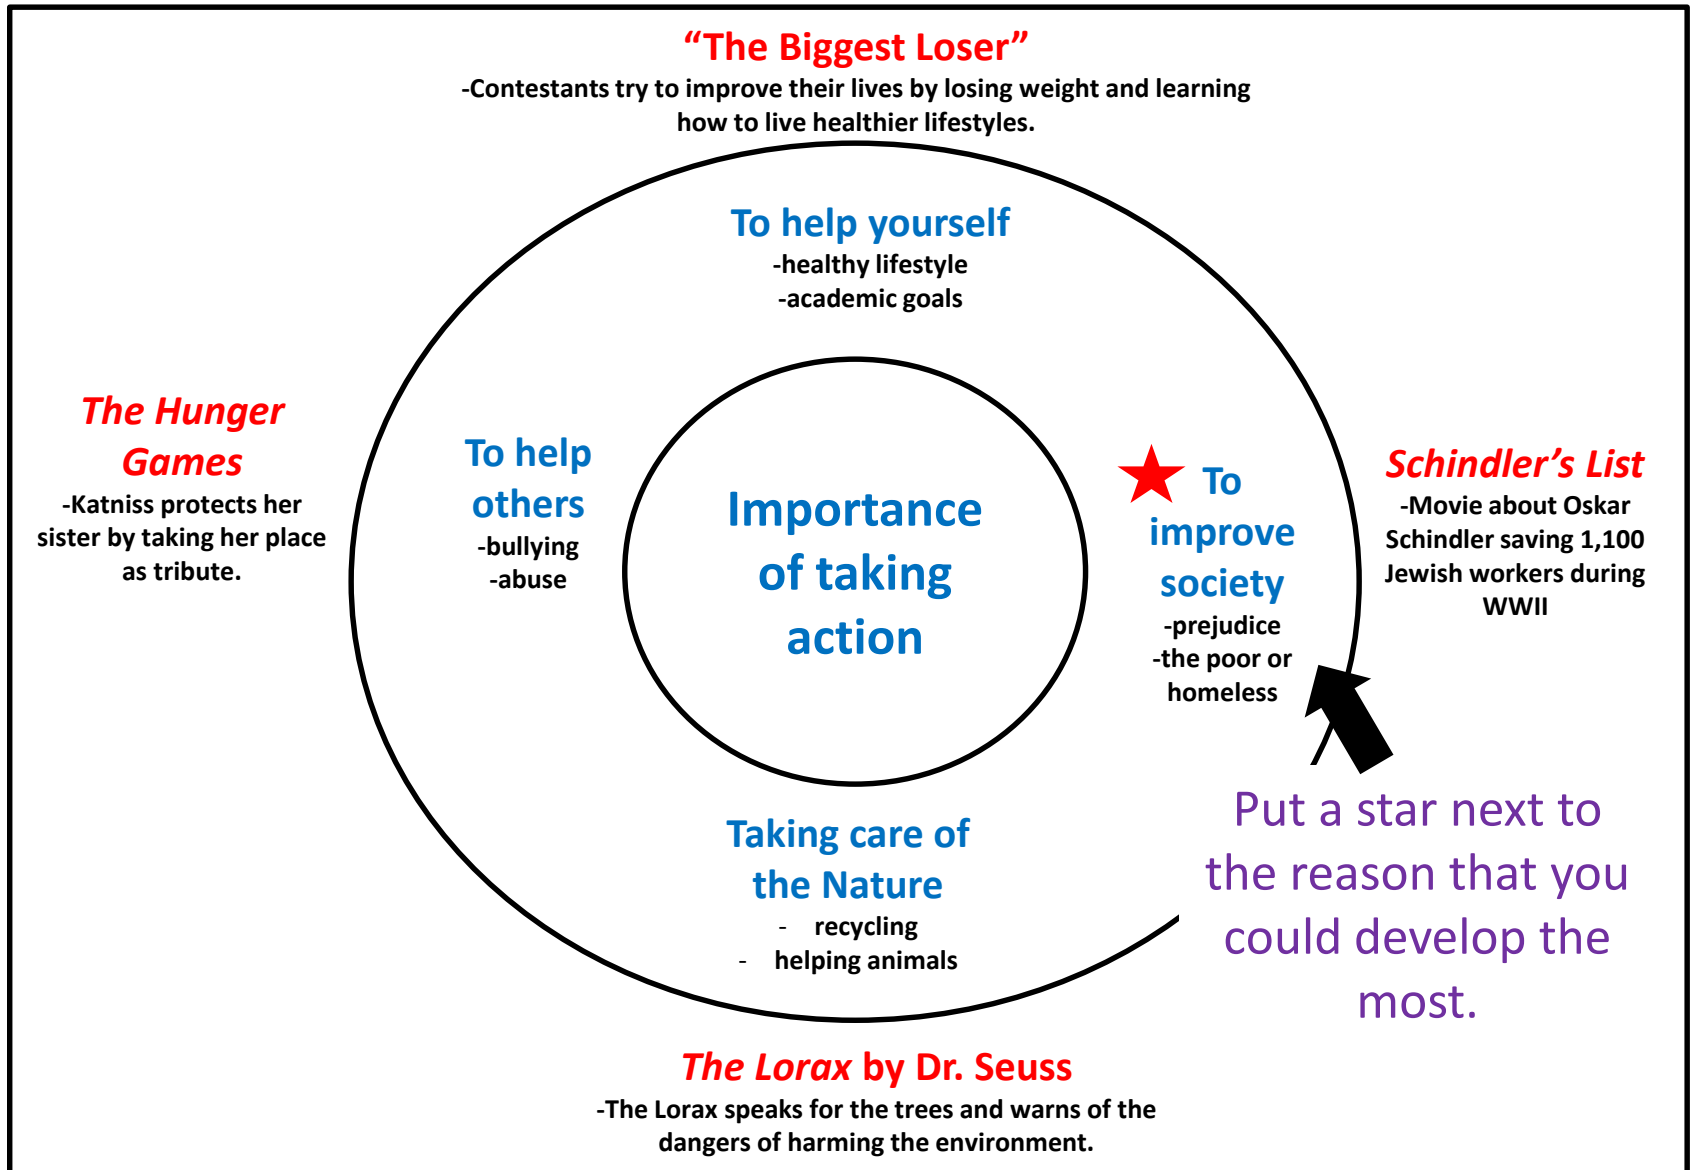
"The Biggest Loser"
-Contestants try to improve their lives by losing weight and learning how to live healthier lifestyles.

To help yourself
-healthy lifestyle
-academic goals

The Hunger Games
-Katniss protects her sister by taking her place as tribute.

To help others
-bullying
-abuse

Importance of taking action

To improve society
-prejudice
-the poor or homeless

Schindler's List
-Movie about Oskar Schindler saving 1,100 Jewish workers during WWII

Put a star next to the reason that you could develop the most.

Taking care of the Nature
- recycling
- helping animals

The Lorax by Dr. Seuss
-The Lorax speaks for the trees and warns of the dangers of harming the environment.